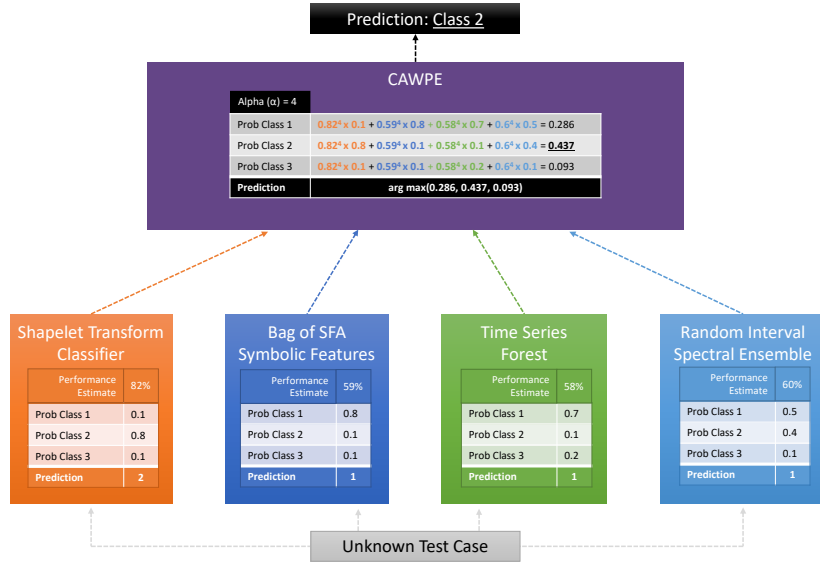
Prediction: Class 2

CAWPE

| Alpha (α) = 4 | |
|---|---|
| Prob Class 1 | $0.82^4 \times 0.1 + 0.59^4 \times 0.8 + 0.58^4 \times 0.7 + 0.6^4 \times 0.5 = 0.286$ |
| Prob Class 2 | $0.82^4 \times 0.8 + 0.59^4 \times 0.1 + 0.58^4 \times 0.1 + 0.6^4 \times 0.4 = 0.437$ |
| Prob Class 3 | $0.82^4 \times 0.1 + 0.59^4 \times 0.1 + 0.58^4 \times 0.2 + 0.6^4 \times 0.1 = 0.093$ |
| Prediction | arg max(0.286, 0.437, 0.093) |

Shapelet Transform Classifier

| Performance Estimate | 82% |
|---|---|
| Prob Class 1 | 0.1 |
| Prob Class 2 | 0.8 |
| Prob Class 3 | 0.1 |
| Prediction | 2 |

Bag of SFA Symbolic Features

| Performance Estimate | 59% |
|---|---|
| Prob Class 1 | 0.8 |
| Prob Class 2 | 0.1 |
| Prob Class 3 | 0.1 |
| Prediction | 1 |

Time Series Forest

| Performance Estimate | 58% |
|---|---|
| Prob Class 1 | 0.7 |
| Prob Class 2 | 0.1 |
| Prob Class 3 | 0.2 |
| Prediction | 1 |

Random Interval Spectral Ensemble

| Performance Estimate | 60% |
|---|---|
| Prob Class 1 | 0.5 |
| Prob Class 2 | 0.4 |
| Prob Class 3 | 0.1 |
| Prediction | 1 |

Unknown Test Case